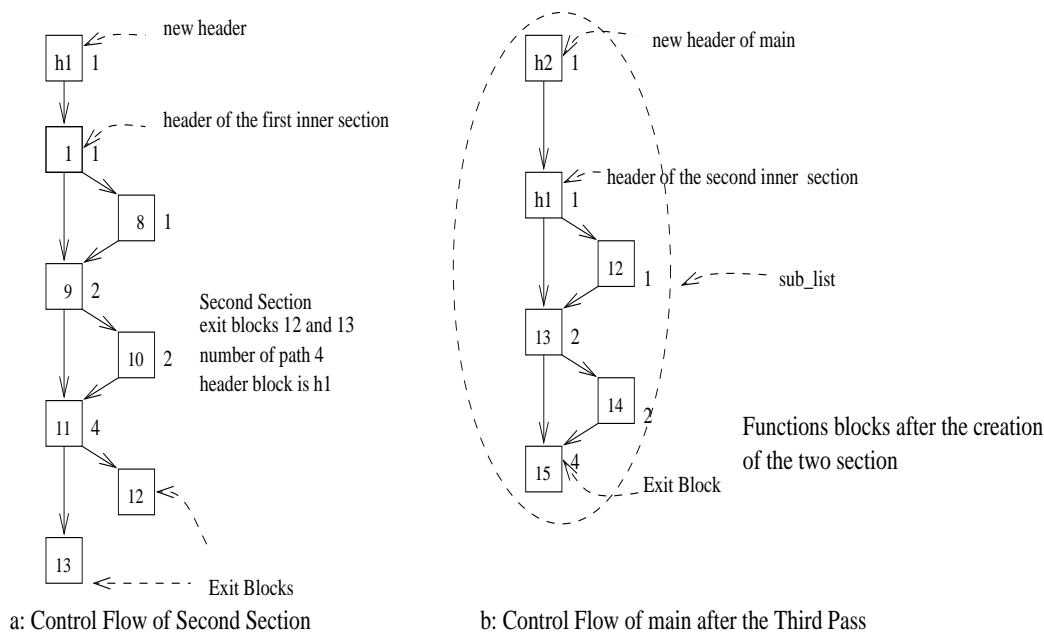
new header

h1 1

header of the first inner section

1 1

8 1

9 2

Second Section
exit blocks 12 and 13
number of path 4
header block is h1

10 2

11 4

12

13

Exit Blocks

a: Control Flow of Second Section

new header of main

h2 1

header of the second inner section

h1 1

12 1

sub_list

13 2

14 2

15 4

Exit Block

Functions blocks after the creation of the two section

b: Control Flow of main after the Third Pass